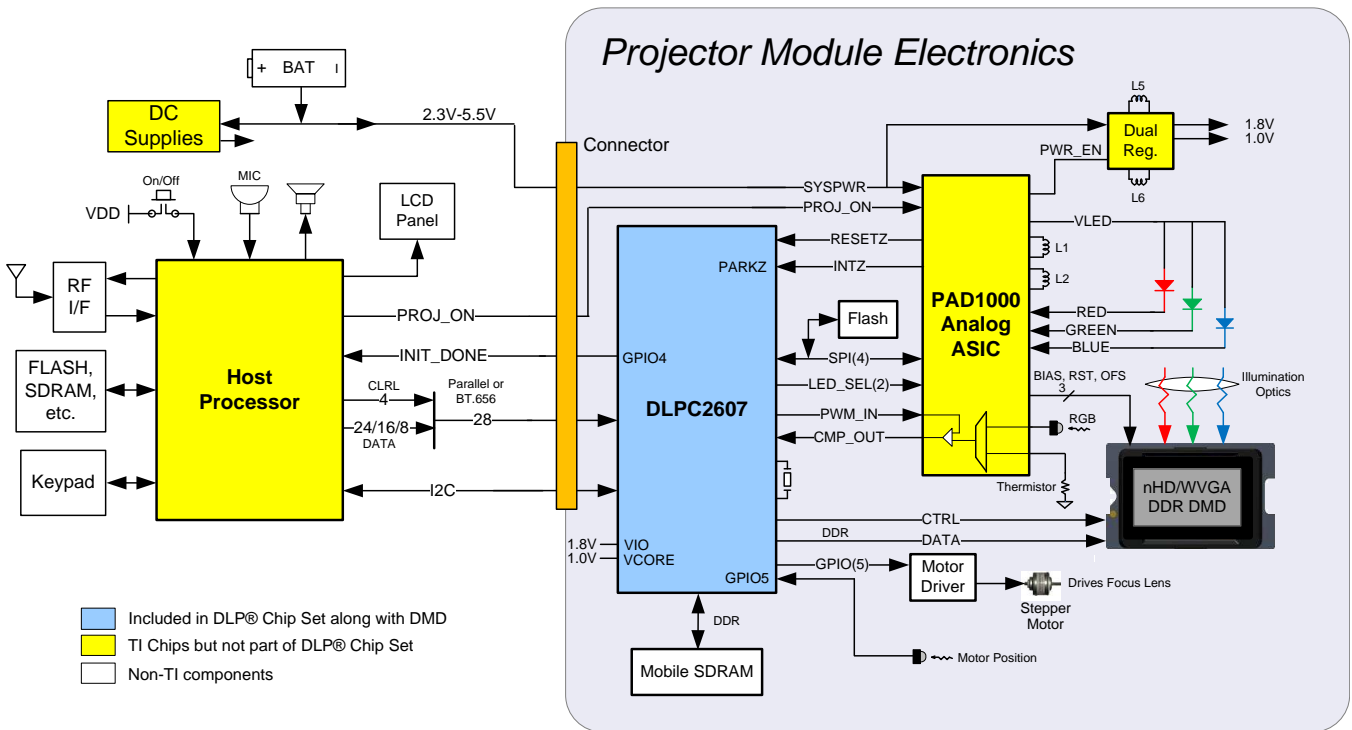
Projector Module Electronics

BAT
+

DC Supplies

2.3V-5.5V

Connector

L5
Dual Reg.
1.8V
1.0V
PWR_EN
L6

On/Off
MIC
VDD

LCD Panel

SYSPWR
PROJ_ON

RF I/F

PARKZ
RESETZ
INTZ

VLED
L1
L2

PAD1000 Analog ASIC

RED
GREEN
BLUE

Host Processor

PROJ_ON

Flash

FLASH, SDRAM, etc.

INIT_DONE
GPIO4
SPI(4)
LED_SEL(2)

CLRL
4
Parallel or BT.656
24/16/8
DATA
28

DLPC2607

PWM_IN
CMP_OUT

BIAS, RST, OFS
3
Illumination Optics
RGB

Keypad

I2C

Thermistor

nHD/WVGA DDR DMD

DDR
CTRL
DATA

1.8V
1.0V
VIO
VCORE
GPIO5
GPIO(5)
Motor Driver
Drives Focus Lens
Stepper Motor

DDR

Mobile SDRAM

Motor Position

Included in DLP® Chip Set along with DMD
TI Chips but not part of DLP® Chip Set
Non-TI components